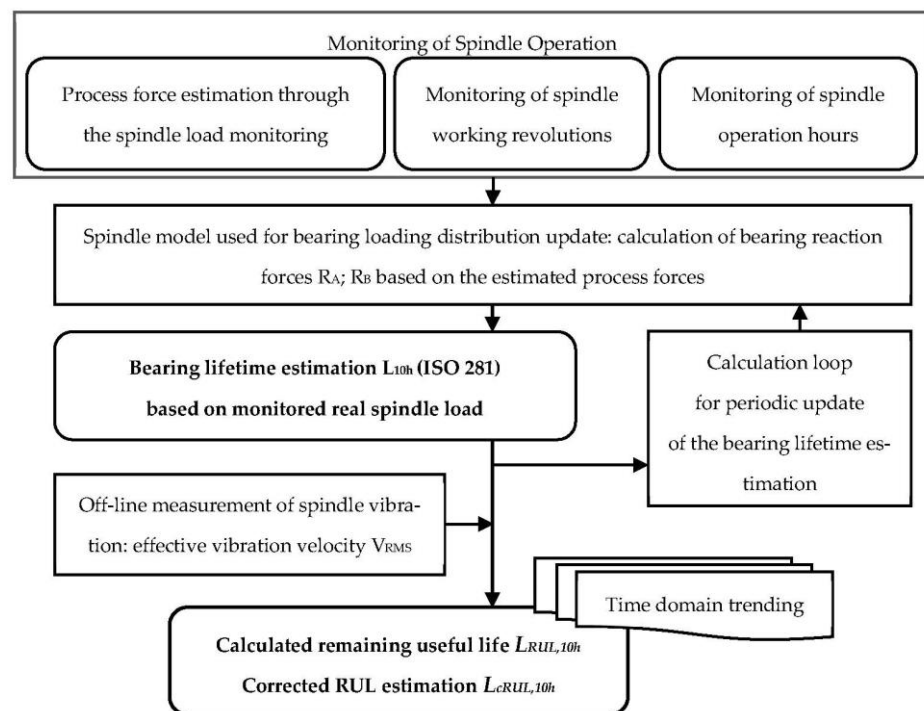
Monitoring of Spindle Operation

Process force estimation through the spindle load monitoring

Monitoring of spindle working revolutions

Monitoring of spindle operation hours

Spindle model used for bearing loading distribution update: calculation of bearing reaction forces $R_A$; $R_B$ based on the estimated process forces

**Bearing lifetime estimation $L_{10h}$ (ISO 281) based on monitored real spindle load**

Calculation loop for periodic update of the bearing lifetime estimation

Off-line measurement of spindle vibration: effective vibration velocity $V_{RMS}$

Time domain trending

**Calculated remaining useful life $L_{RUL,10h}$**

**Corrected RUL estimation $L_{cRUL,10h}$**